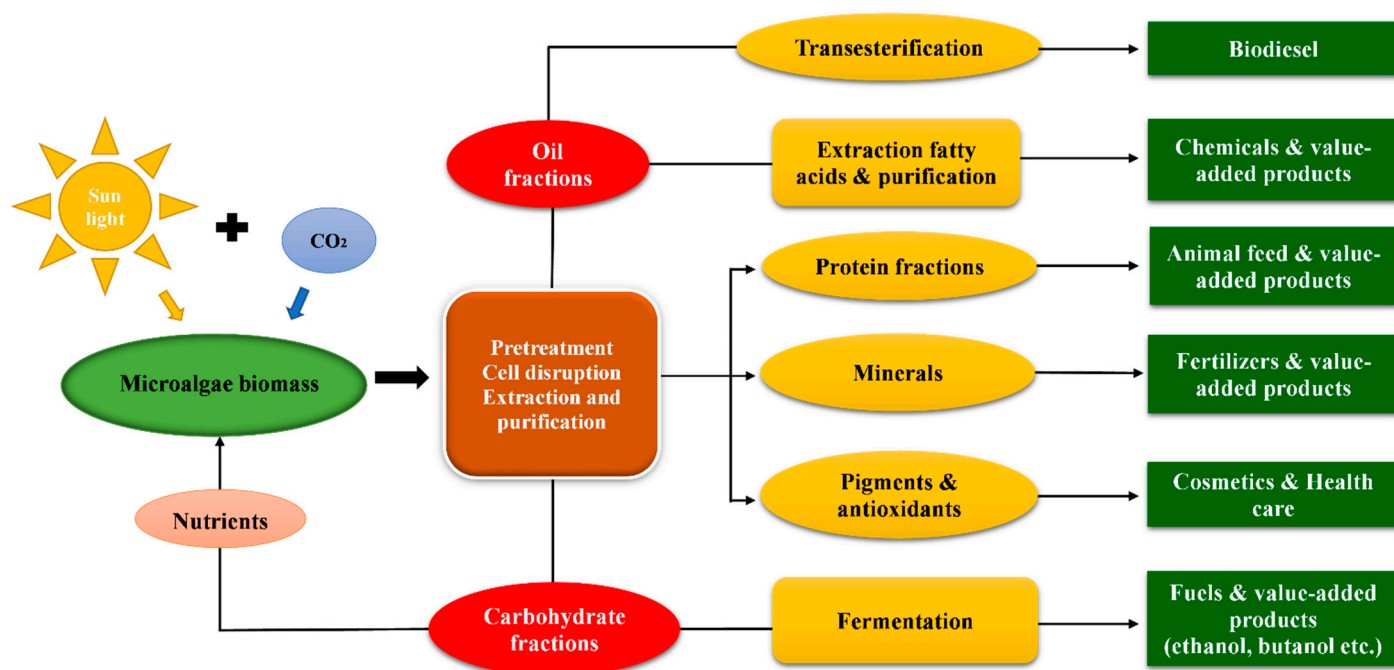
Sun light

$CO_2$

Microalgae biomass

Nutrients

Pretreatment Cell disruption Extraction and purification

Oil fractions

Carbohydrate fractions

Transesterification

Extraction fatty acids & purification

Protein fractions

Minerals

Pigments & antioxidants

Fermentation

Biodiesel

Chemicals & value-added products

Animal feed & value-added products

Fertilizers & value-added products

Cosmetics & Health care

Fuels & value-added products (ethanol, butanol etc.)